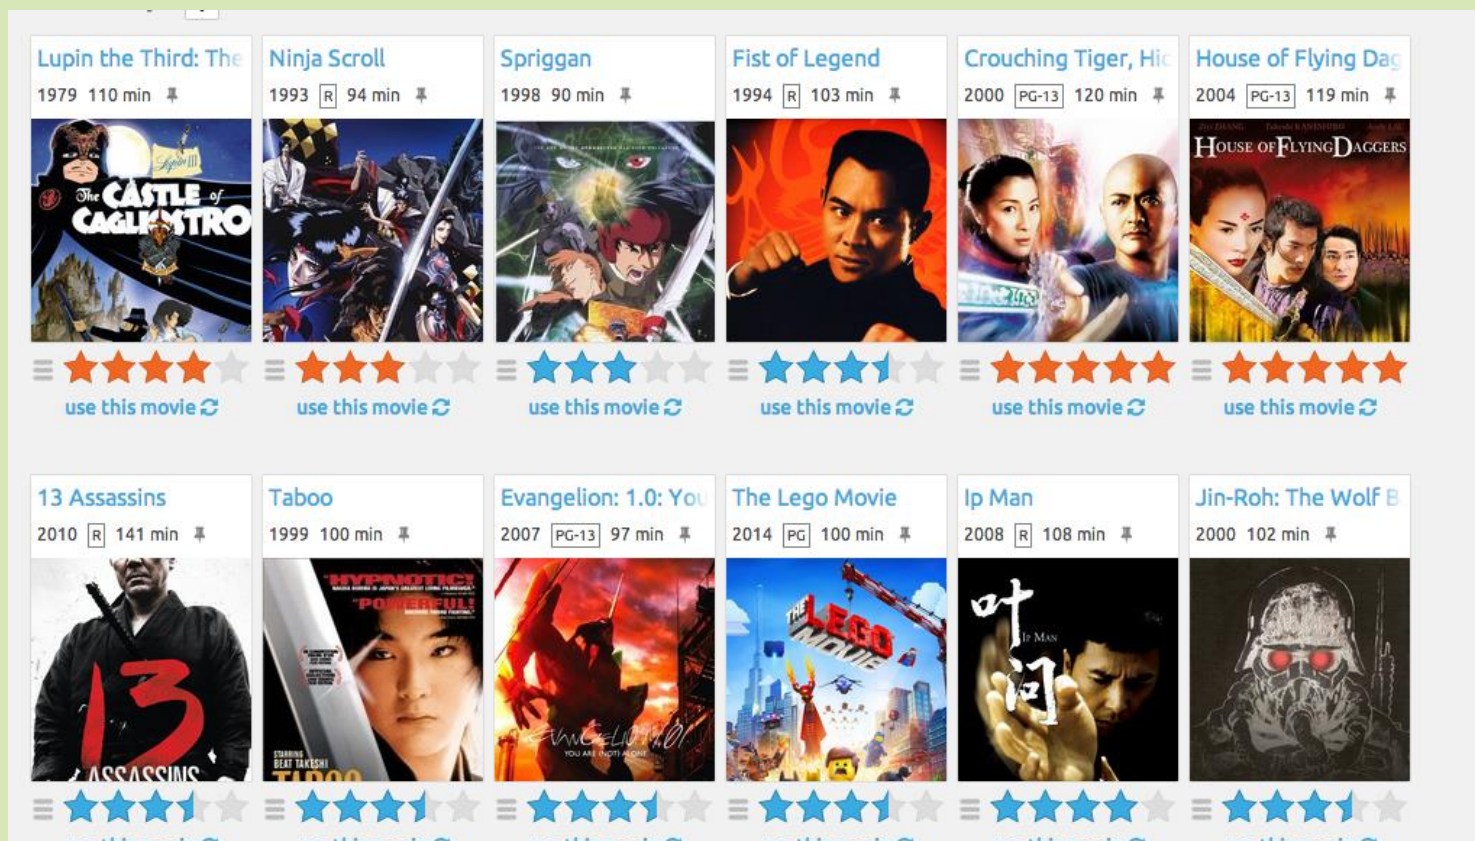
Lupin the Third: The
1979 110 min

Lupin III
The CASTLE of CAGLIOSTRO

use this movie

Ninja Scroll
1993 R 94 min

use this movie

Spriggan
1998 90 min

use this movie

Fist of Legend
1994 R 103 min

use this movie

Crouching Tiger, Hic
2000 PG-13 120 min

use this movie

House of Flying Dag
2004 PG-13 119 min

HOUSE OF FLYING DAGGERS

use this movie

13 Assassins
2010 R 141 min

13 ASSASSINS

Taboo
1999 100 min

"HYPNOTIC!"
"POWERFUL!"
STARRING BEAT TAKESHI
TABOO

Evangelion: 1.0: You
2007 PG-13 97 min

EVANGELION:1.0
YOU ARE (NOT) ALONE

The Lego Movie
2014 PG 100 min

THE LEGO MOVIE

Ip Man
2008 R 108 min

叶问
IP MAN

Jin-Roh: The Wolf B
2000 102 min